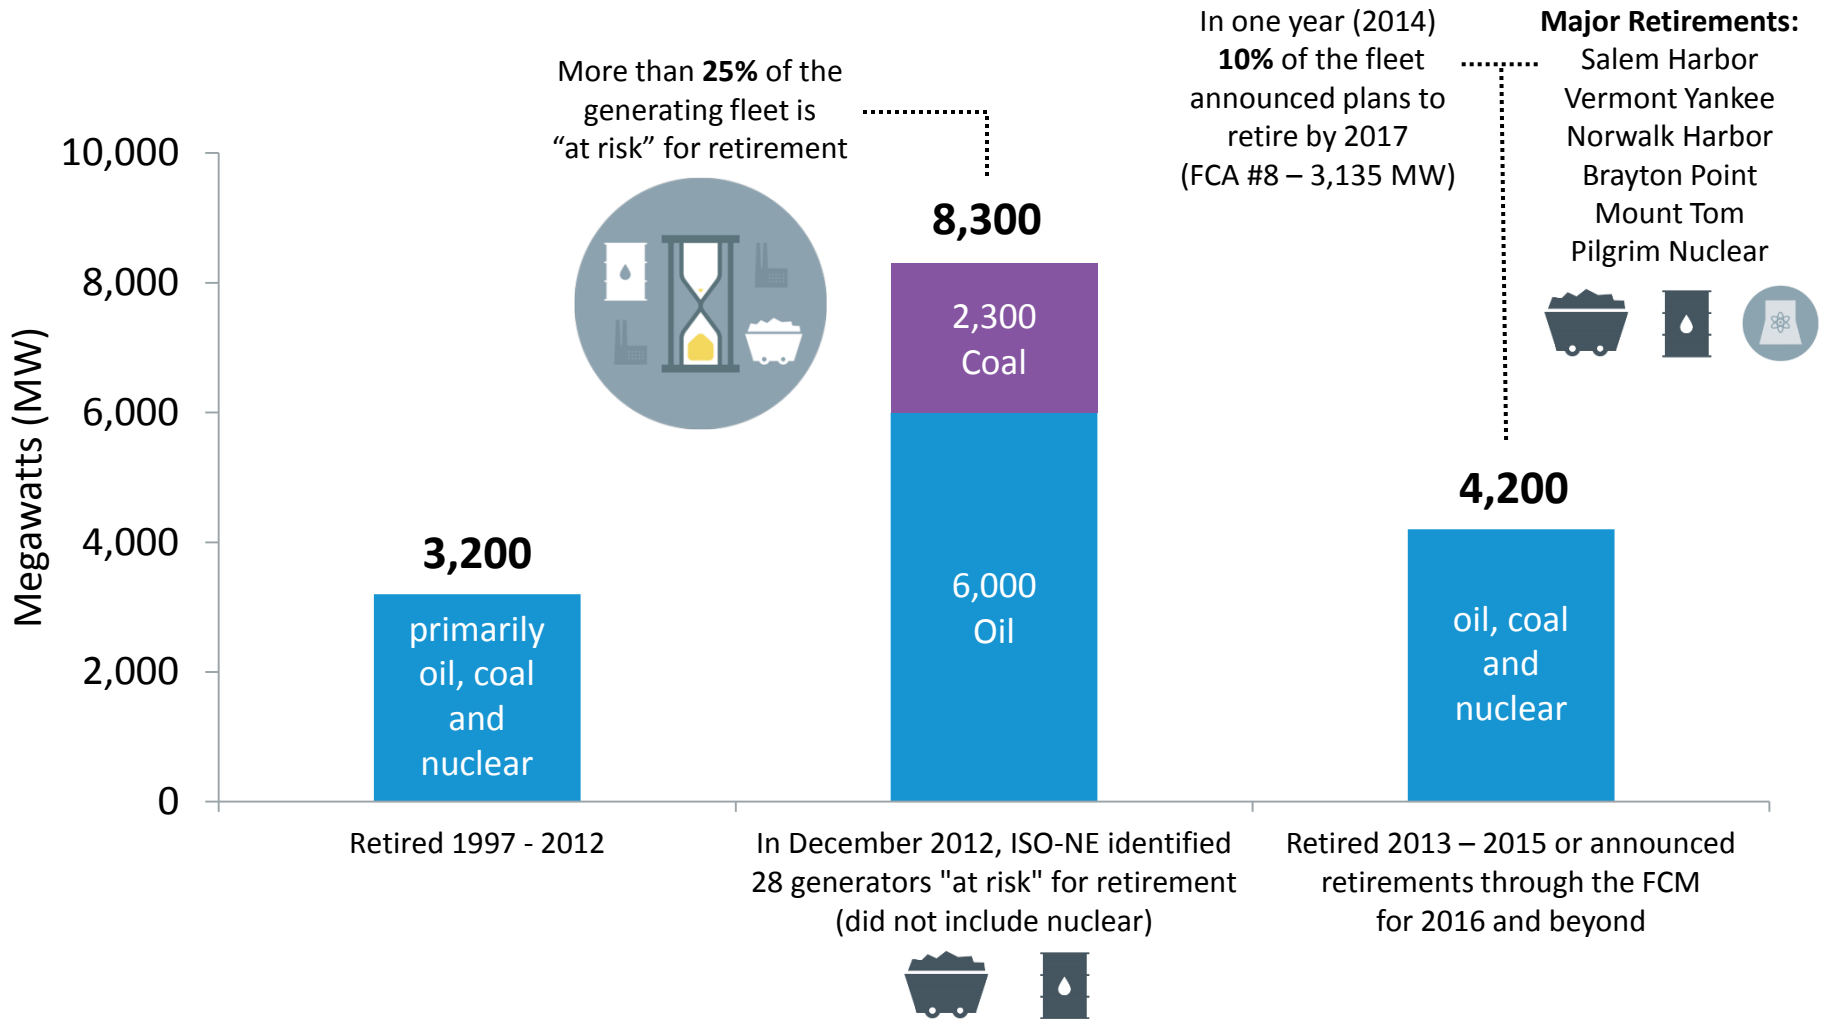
More than **25%** of the generating fleet is “at risk” for retirement

In one year (2014) **10%** of the fleet announced plans to retire by 2017 (FCA #8 – 3,135 MW)

**Major Retirements:**
Salem Harbor
Vermont Yankee
Norwalk Harbor
Brayton Point
Mount Tom
Pilgrim Nuclear

Megawatts (MW)

10,000
8,000
6,000
4,000
2,000
0

**3,200**
primarily oil, coal and nuclear

**8,300**
2,300 Coal
6,000 Oil

**4,200**
oil, coal and nuclear

Retired 1997 - 2012

In December 2012, ISO-NE identified 28 generators "at risk" for retirement (did not include nuclear)

Retired 2013 – 2015 or announced retirements through the FCM for 2016 and beyond